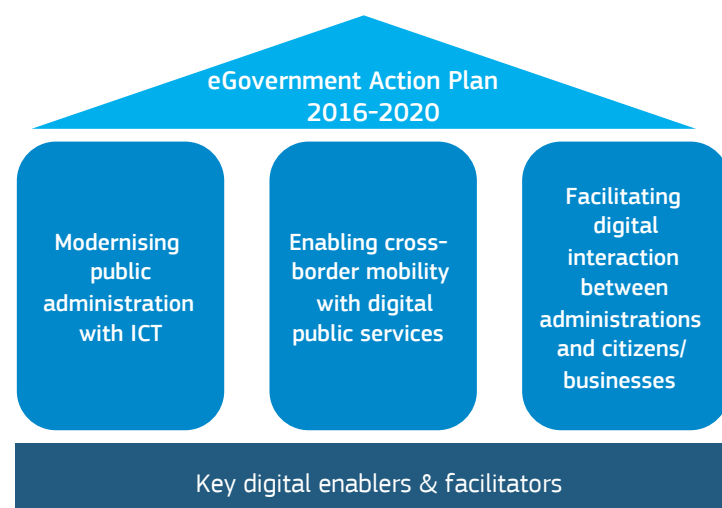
eGovernment Action Plan 2016-2020

Modernising public administration with ICT

Enabling cross-border mobility with digital public services

Facilitating digital interaction between administrations and citizens/ businesses

Key digital enablers & facilitators